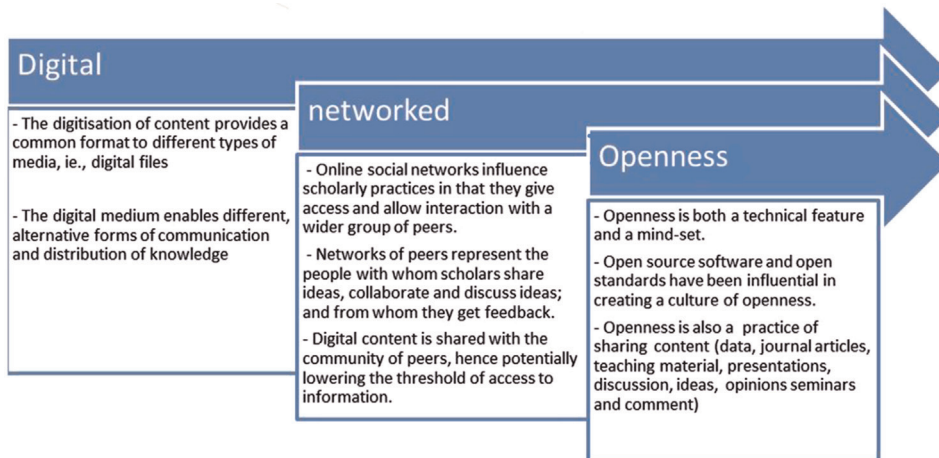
Digital

- The digitisation of content provides a common format to different types of media, ie., digital files

- The digital medium enables different, alternative forms of communication and distribution of knowledge

networked

- Online social networks influence scholarly practices in that they give access and allow interaction with a wider group of peers.

- Networks of peers represent the people with whom scholars share ideas, collaborate and discuss ideas; and from whom they get feedback.

- Digital content is shared with the community of peers, hence potentially lowering the threshold of access to information.

Openness

- Openness is both a technical feature and a mind-set.

- Open source software and open standards have been influential in creating a culture of openness.

- Openness is also a practice of sharing content (data, journal articles, teaching material, presentations, discussion, ideas, opinions seminars and comment)